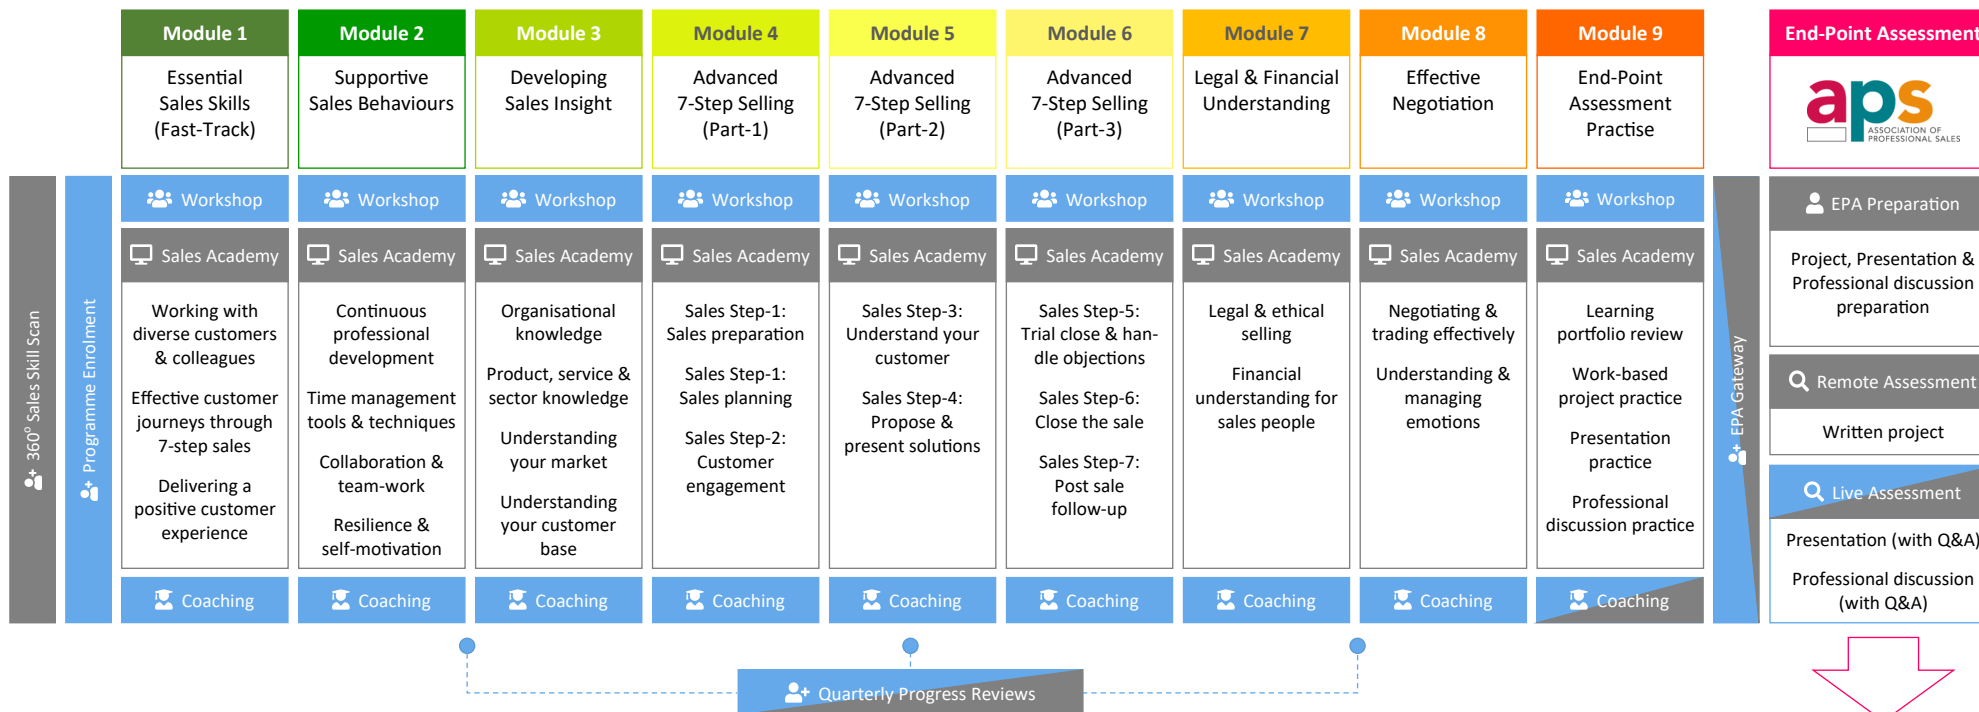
360° Sales Skill Scan

Programme Enrolment

| Module 1 | Module 2 | Module 3 | Module 4 | Module 5 | Module 6 | Module 7 | Module 8 | Module 9 |
|---|---|---|---|---|---|---|---|---|
| Essential Sales Skills (Fast-Track) | Supportive Sales Behaviours | Developing Sales Insight | Advanced 7-Step Selling (Part-1) | Advanced 7-Step Selling (Part-2) | Advanced 7-Step Selling (Part-3) | Legal & Financial Understanding | Effective Negotiation | End-Point Assessment Practise |
| Workshop | Workshop | Workshop | Workshop | Workshop | Workshop | Workshop | Workshop | Workshop |
| Sales Academy | Sales Academy | Sales Academy | Sales Academy | Sales Academy | Sales Academy | Sales Academy | Sales Academy | Sales Academy |
| Working with diverse customers & colleagues<br>Effective customer journeys through 7-step sales<br>Delivering a positive customer experience | Continuous professional development<br>Time management tools & techniques<br>Collaboration & team-work<br>Resilience & self-motivation | Organisational knowledge<br>Product, service & sector knowledge<br>Understanding your market<br>Understanding your customer base | Sales Step-1: Sales preparation<br>Sales Step-1: Sales planning<br>Sales Step-2: Customer engagement | Sales Step-3: Understand your customer<br>Sales Step-4: Propose & present solutions | Sales Step-5: Trial close & handle objections<br>Sales Step-6: Close the sale<br>Sales Step-7: Post sale follow-up | Legal & ethical selling<br>Financial understanding for sales people | Negotiating & trading effectively<br>Understanding & managing emotions | Learning portfolio review<br>Work-based project practice<br>Presentation practice<br>Professional discussion practice |
| Coaching | Coaching | Coaching | Coaching | Coaching | Coaching | Coaching | Coaching | Coaching |

EPA Gateway

End-Point Assessment

aps ASSOCIATION OF PROFESSIONAL SALES

EPA Preparation

Project, Presentation & Professional discussion preparation

Remote Assessment

Written project

Live Assessment

Presentation (with Q&A)

Professional discussion (with Q&A)

Quarterly Progress Reviews